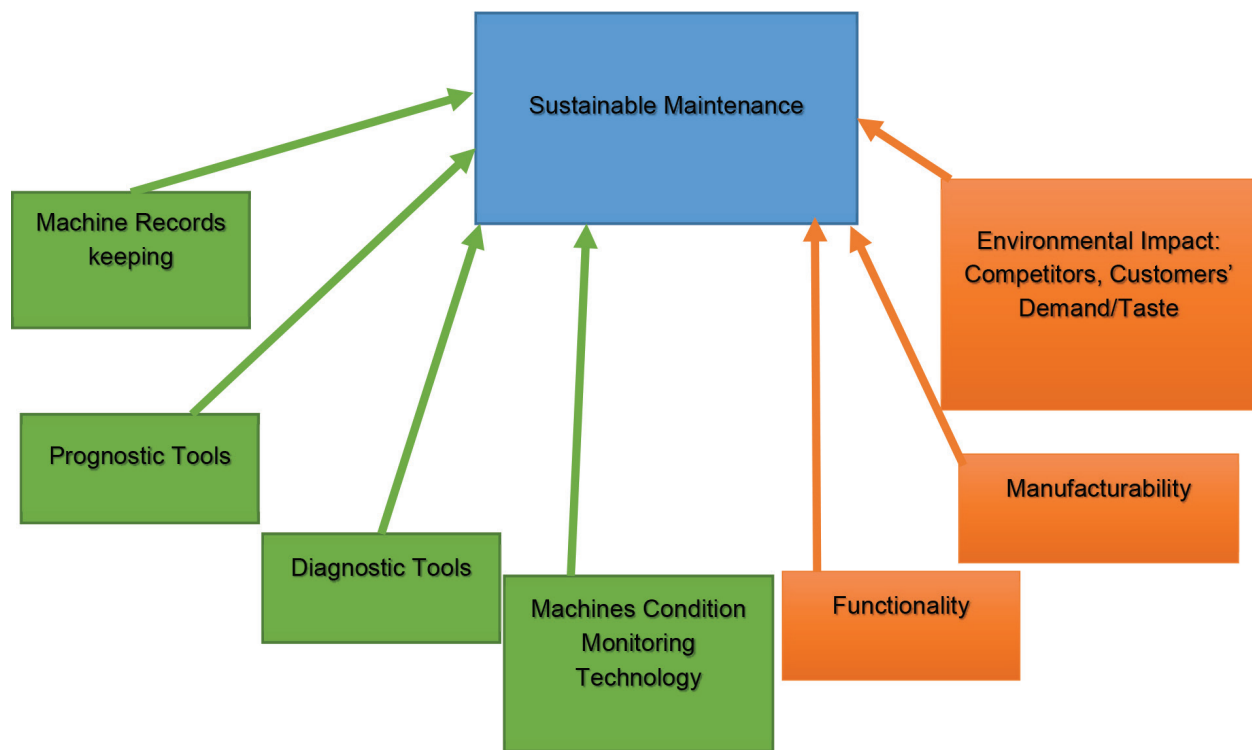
Sustainable Maintenance

Machine Records keeping

Environmental Impact: Competitors, Customers' Demand/Taste

Prognostic Tools

Manufacturability

Diagnostic Tools

Machines Condition Monitoring Technology

Functionality